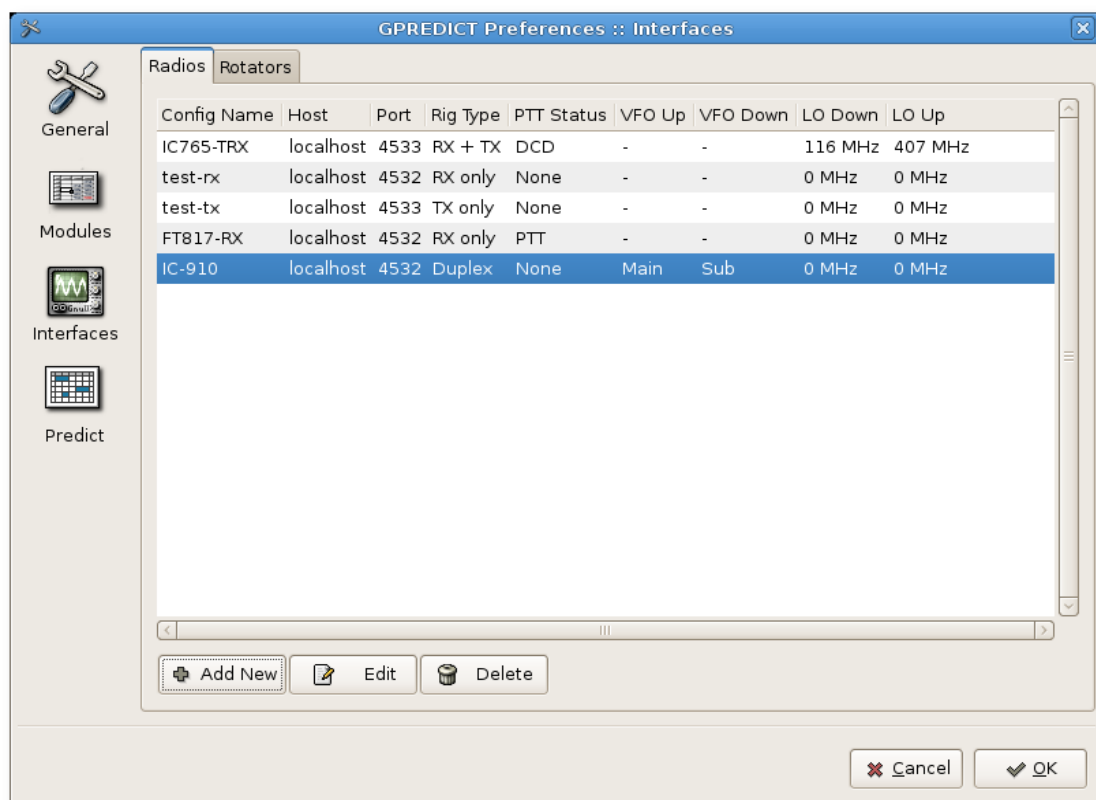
GPREDICT Preferences :: Interfaces

General

Modules

Interfaces

Predict

Radios Rotators

| Config Name | Host | Port | Rig Type | PTT Status | VFO Up | VFO Down | LO Down | LO Up |
|---|---|---|---|---|---|---|---|---|
| IC765-TRX | localhost | 4533 | RX + TX | DCD | - | - | 116 MHz | 407 MHz |
| test-rx | localhost | 4532 | RX only | None | - | - | 0 MHz | 0 MHz |
| test-tx | localhost | 4533 | TX only | None | - | - | 0 MHz | 0 MHz |
| FT817-RX | localhost | 4532 | RX only | PTT | - | - | 0 MHz | 0 MHz |
| IC-910 | localhost | 4532 | Duplex | None | Main | Sub | 0 MHz | 0 MHz |

Add New Edit Delete

Cancel OK